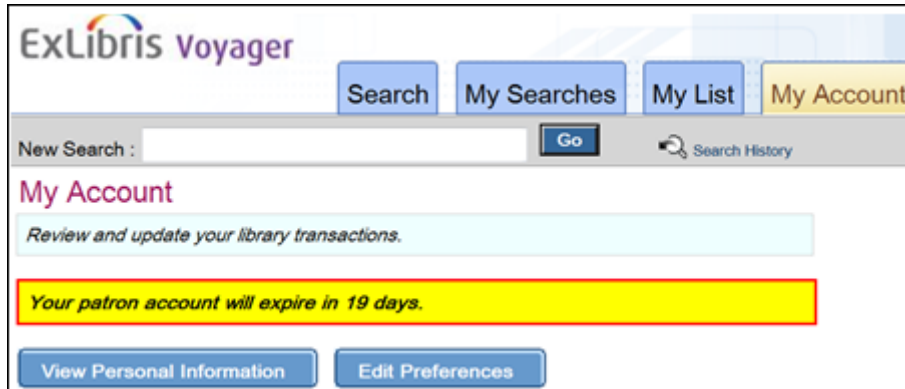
ExLibris Voyager

Search

My Searches

My List

My Account

New Search :

Go

Search History

My Account

Review and update your library transactions.

Your patron account will expire in 19 days.

View Personal Information

Edit Preferences